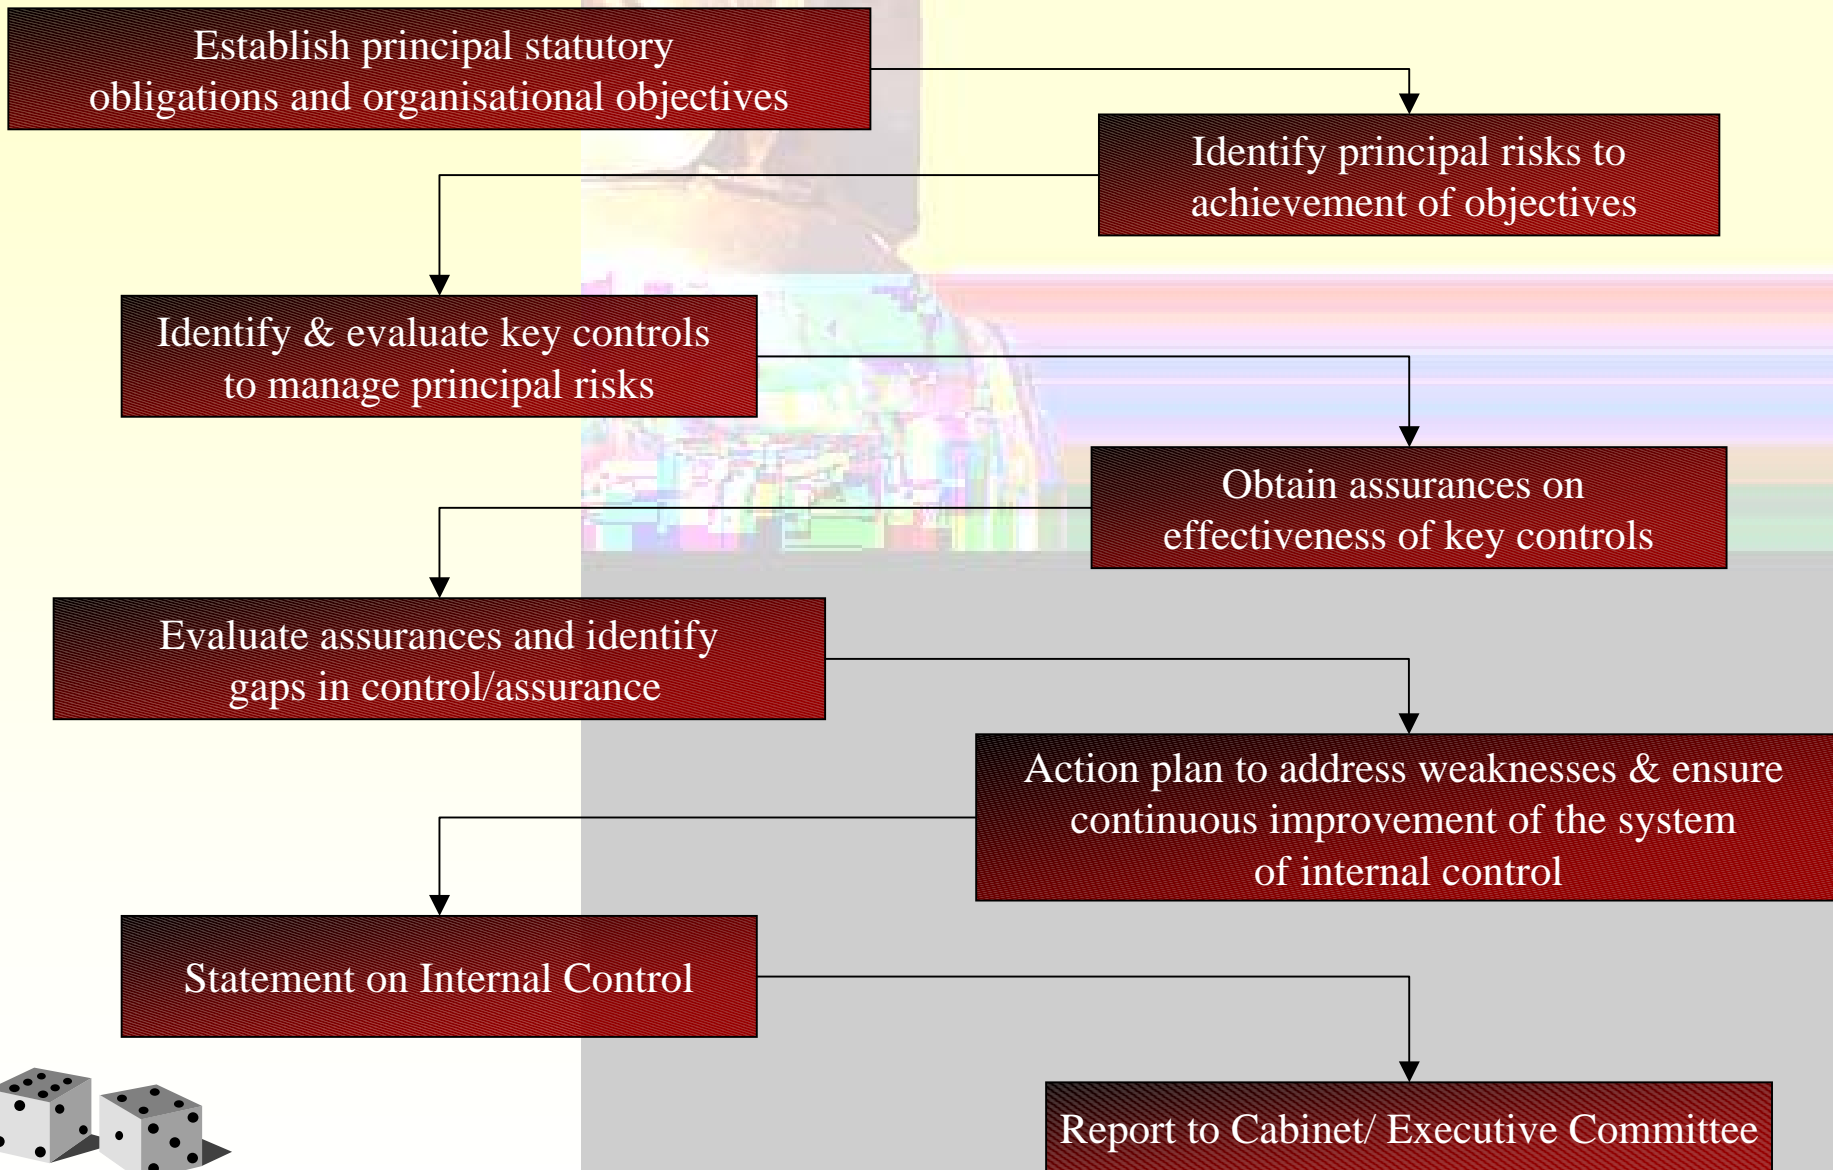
Establish principal statutory obligations and organisational objectives

Identify principal risks to achievement of objectives

Identify & evaluate key controls to manage principal risks

Obtain assurances on effectiveness of key controls

Evaluate assurances and identify gaps in control/assurance

Action plan to address weaknesses & ensure continuous improvement of the system of internal control

Statement on Internal Control

Report to Cabinet/ Executive Committee